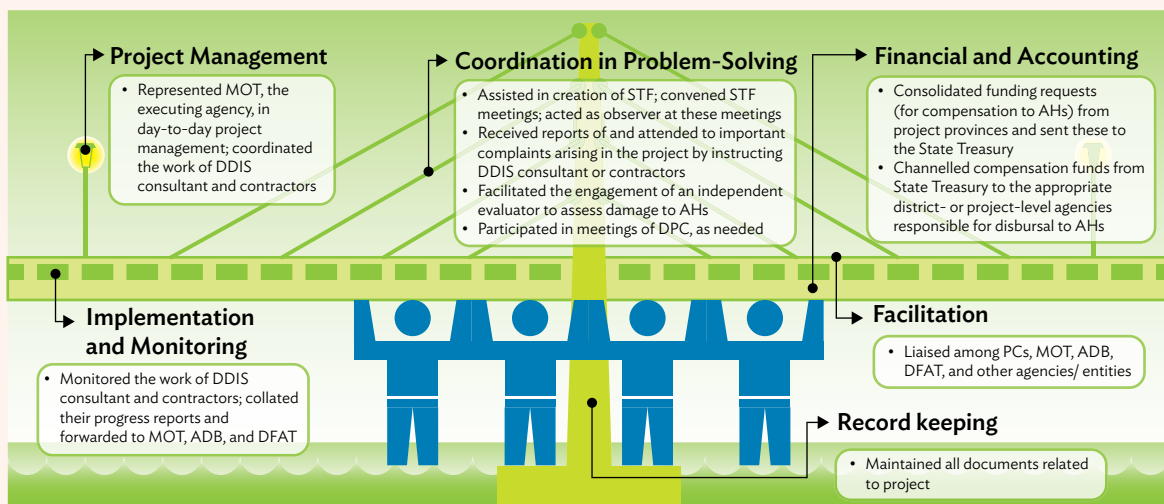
Project Management

• Represented MOT, the executing agency, in day-to-day project management; coordinated the work of DDIS consultant and contractors

Coordination in Problem-Solving

• Assisted in creation of STF; convened STF meetings; acted as observer at these meetings
• Received reports of and attended to important complaints arising in the project by instructing DDIS consultant or contractors
• Facilitated the engagement of an independent evaluator to assess damage to AHs
• Participated in meetings of DPC, as needed

Financial and Accounting

• Consolidated funding requests (for compensation to AHs) from project provinces and sent these to the State Treasury
• Channelled compensation funds from State Treasury to the appropriate district- or project-level agencies responsible for disbursal to AHs

Implementation and Monitoring

• Monitored the work of DDIS consultant and contractors; collated their progress reports and forwarded to MOT, ADB, and DFAT

Facilitation

• Liaised among PCs, MOT, ADB, DFAT, and other agencies/ entities

Record keeping

• Maintained all documents related to project